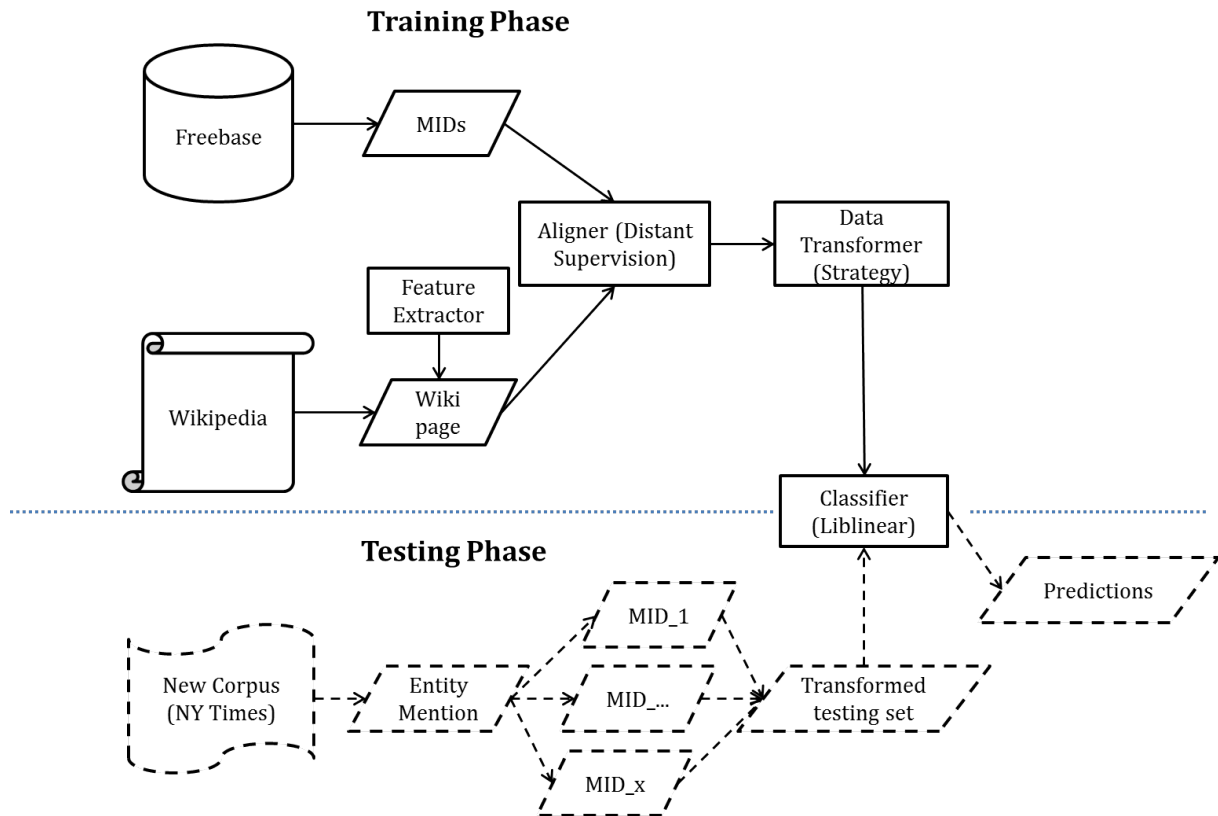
Training Phase

Freebase

MIDs

Aligner (Distant Supervision)

Data Transformer (Strategy)

Feature Extractor

Wikipedia

Wiki page

Classifier (Liblinear)

Testing Phase

Predictions

MID_1

New Corpus (NY Times)

Entity Mention

MID_...

Transformed testing set

MID_x